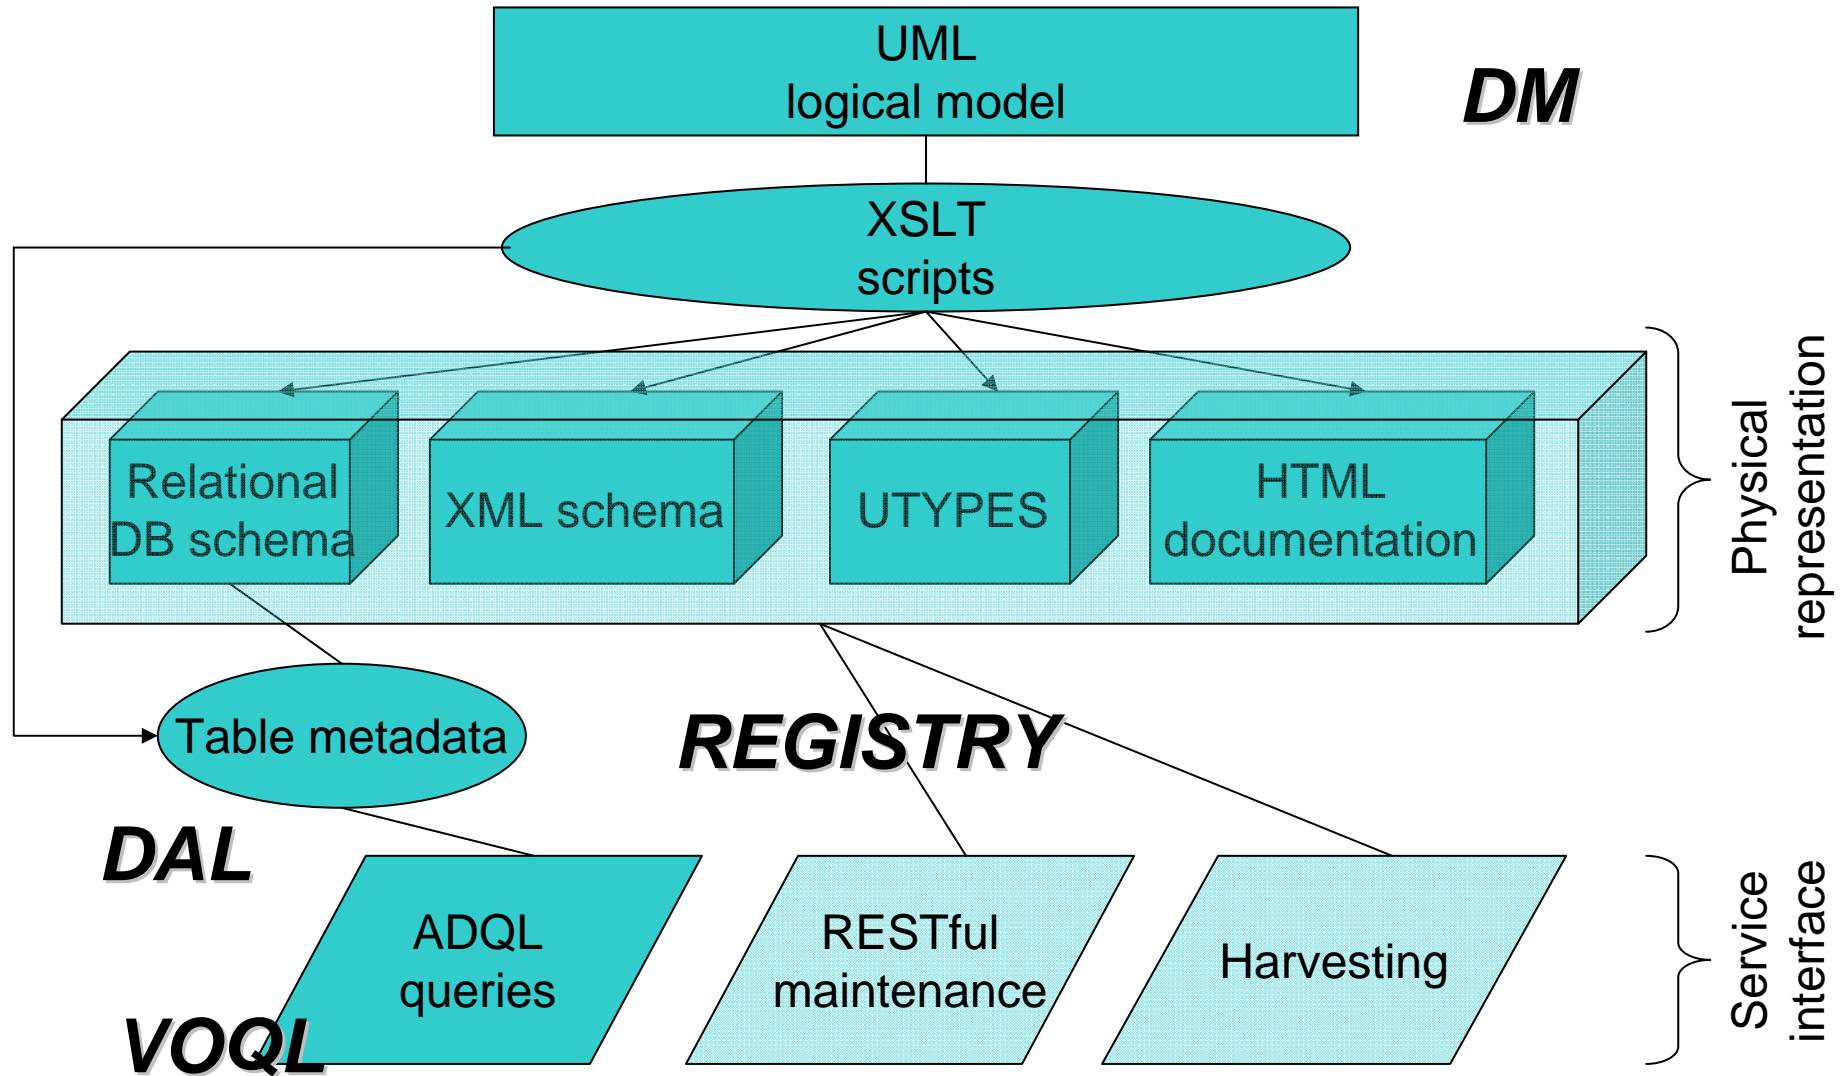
UML
logical model

DM

XSLT
scripts

Relational DB schema

XML schema

UTYPES

HTML documentation

Physical representation

Table metadata

REGISTRY

DAL

ADQL queries

RESTful maintenance

Harvesting

Service interface

VOQL